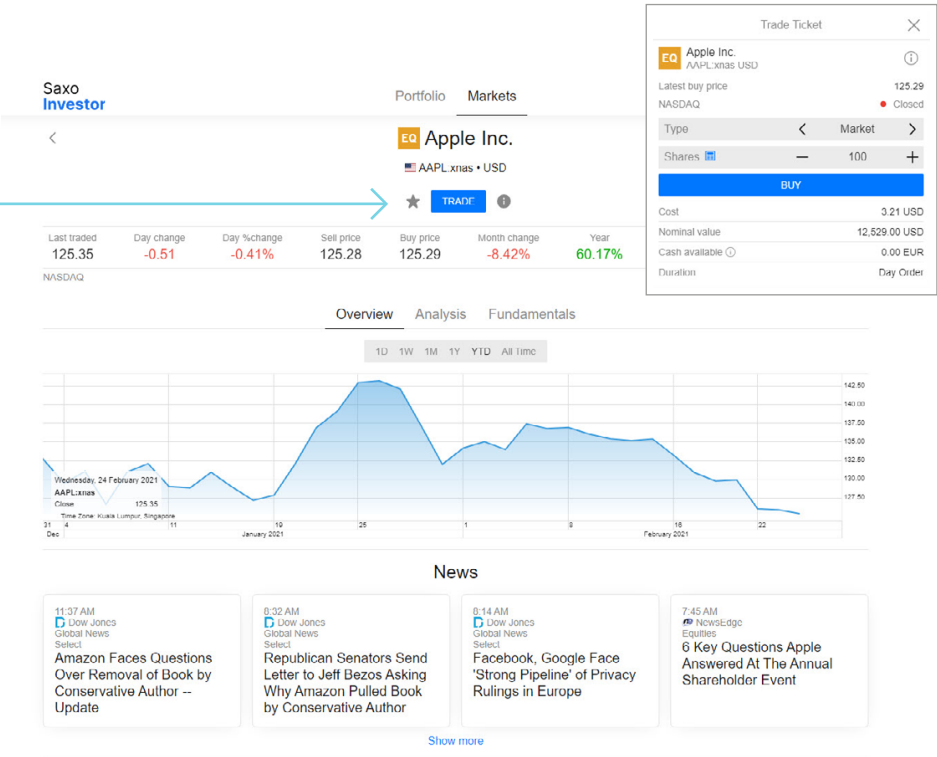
Saxo
Investor

Portfolio Markets

EQ Apple Inc.

AAPL:xnas • USD

TRADE

| Last traded | Day change | Day %change | Sell price | Buy price | Month change | Year |
|---|---|---|---|---|---|---|
| 125.35 | -0.51 | -0.41% | 125.28 | 125.29 | -8.42% | 60.17% |

NASDAQ

Trade Ticket

EQ Apple Inc.
AAPL:xnas USD

Latest buy price 125.29
NASDAQ Closed

Type Market

Shares 100

BUY

Cost 3.21 USD
Nominal value 12,529.00 USD
Cash available 0.00 EUR
Duration Day Order

Overview Analysis Fundamentals

1D 1W 1M 1Y YTD All Time

Wednesday, 24 February 2021
AAPL:xnas
Close 125.35
Time Zone: Kuala Lumpur, Singapore

142.50
140.00
137.50
135.00
132.50
130.00
127.50

31 4 11 19 25 1 8 16 22
Dec January 2021 February 2021

News

11:37 AM
Dow Jones
Global News
Select
Amazon Faces Questions Over Removal of Book by Conservative Author -- Update

8:32 AM
Dow Jones
Global News
Select
Republican Senators Send Letter to Jeff Bezos Asking Why Amazon Pulled Book by Conservative Author

8:14 AM
Dow Jones
Global News
Select
Facebook, Google Face 'Strong Pipeline' of Privacy Rulings in Europe

7:45 AM
NewsEdge
Equities
6 Key Questions Apple Answered At The Annual Shareholder Event

Show more